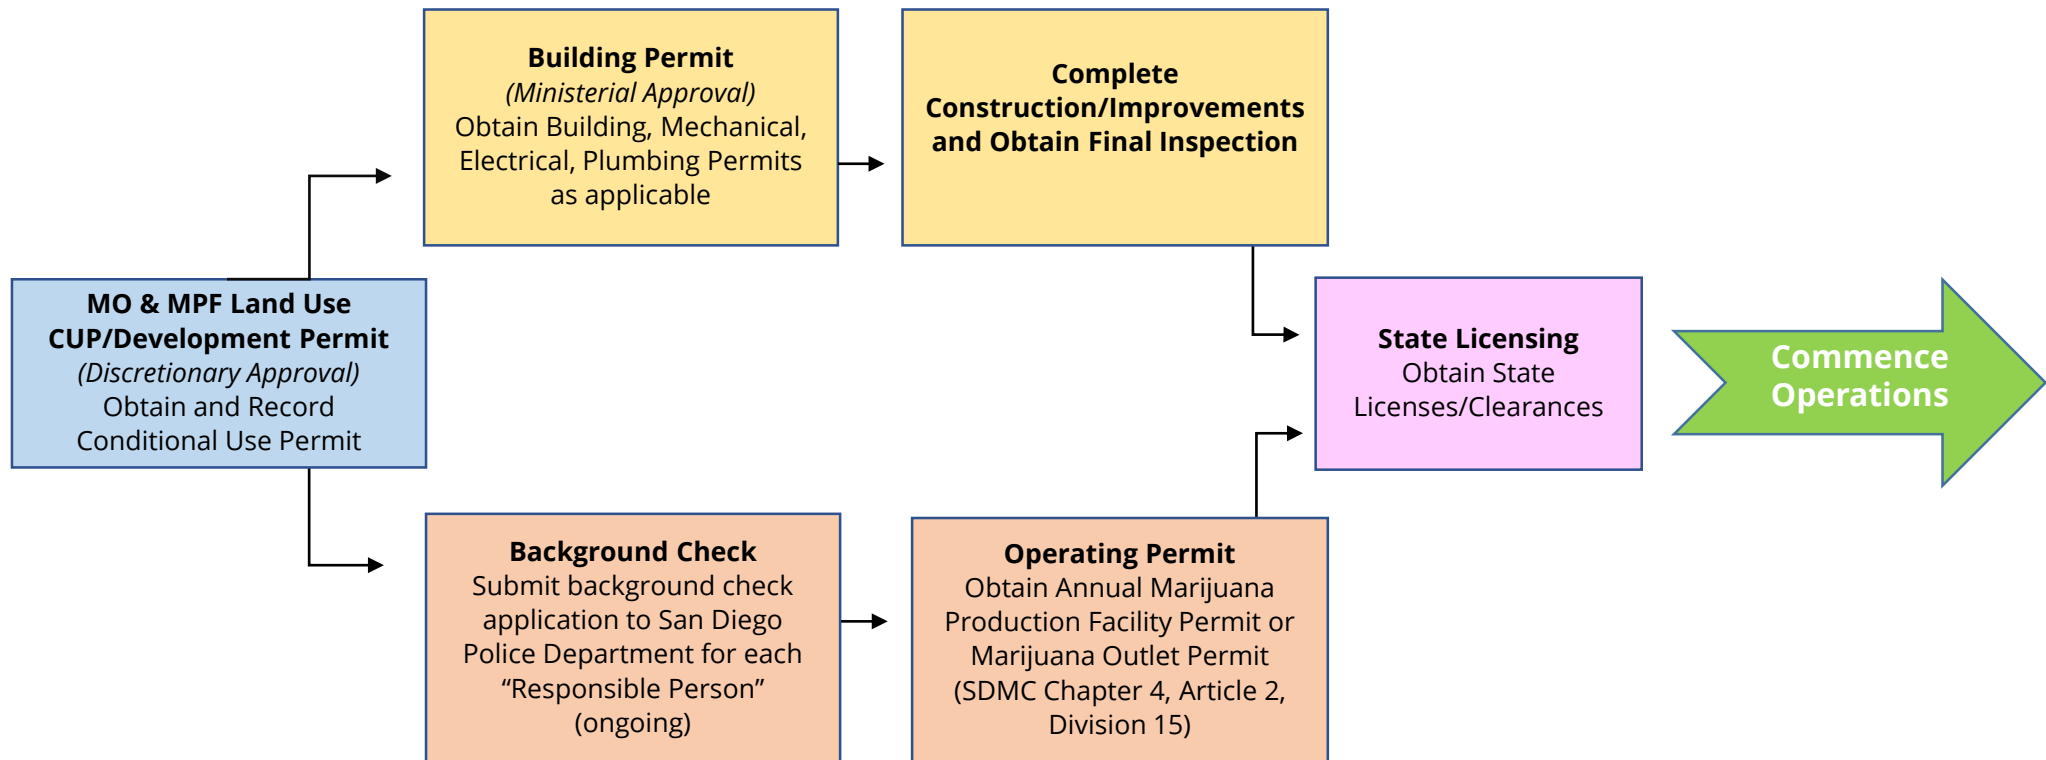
MO & MPF Land Use CUP/Development Permit
(Discretionary Approval)
Obtain and Record Conditional Use Permit

Building Permit
(Ministerial Approval)
Obtain Building, Mechanical, Electrical, Plumbing Permits as applicable

Complete Construction/Improvements and Obtain Final Inspection

Background Check
Submit background check application to San Diego Police Department for each “Responsible Person” (ongoing)

Operating Permit
Obtain Annual Marijuana Production Facility Permit or Marijuana Outlet Permit (SDMC Chapter 4, Article 2, Division 15)

State Licensing
Obtain State Licenses/Clearances

Commence Operations